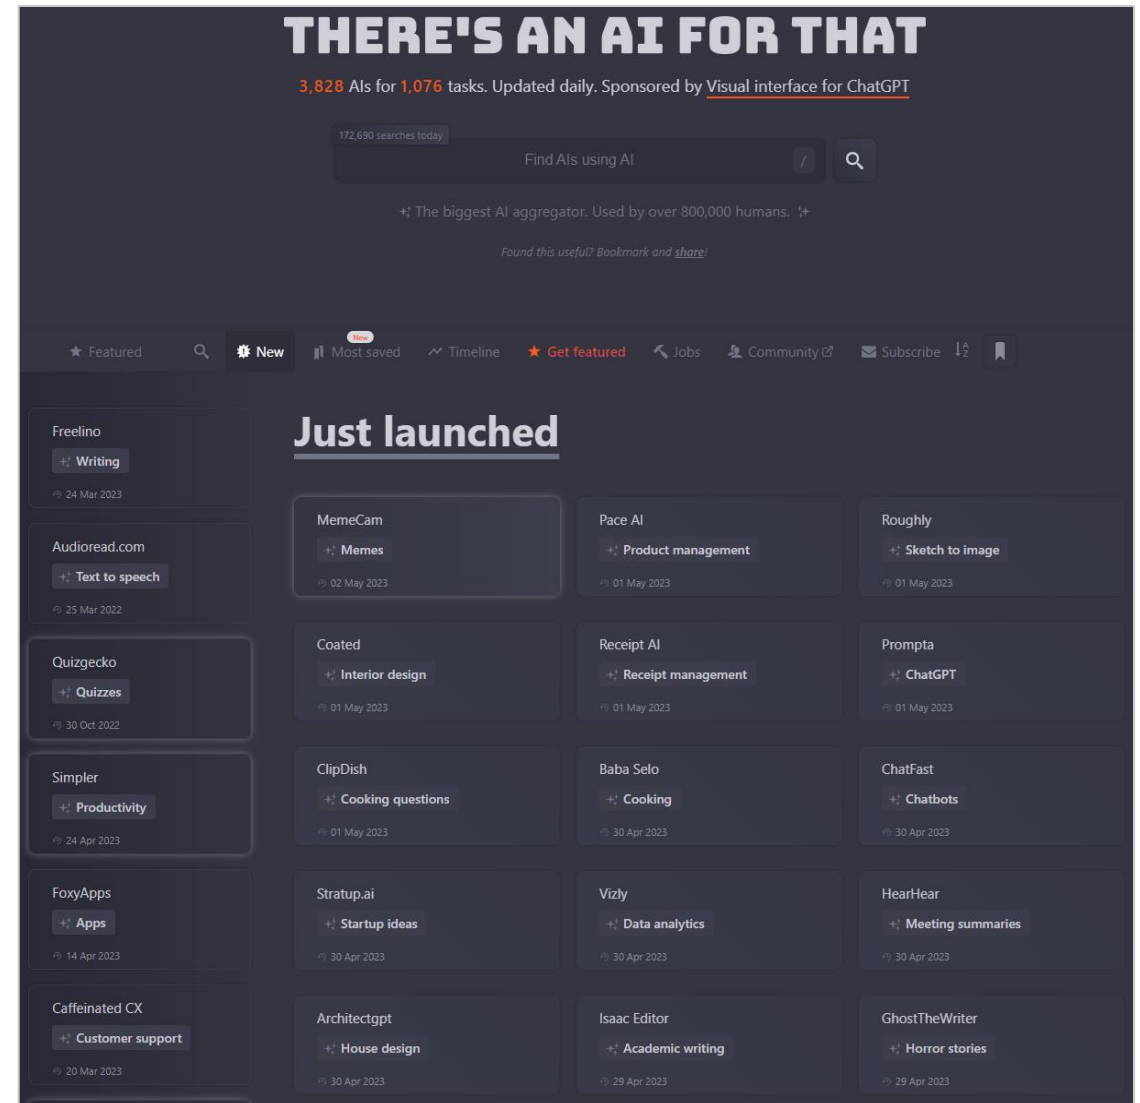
THERE'S AN AI FOR THAT

3,828 AIs for 1,076 tasks. Updated daily. Sponsored by Visual interface for ChatGPT

172,690 searches today

Find AIs using AI /

The biggest AI aggregator. Used by over 800,000 humans.

Found this useful? Bookmark and share!

Featured New New Most saved Timeline Get featured Jobs Community Subscribe

Freelino
Writing
24 Mar 2023

Audioread.com
Text to speech
25 Mar 2022

Quizgecko
Quizzes
30 Oct 2022

Simpler
Productivity
24 Apr 2023

FoxyApps
Apps
14 Apr 2023

Caffeinated CX
Customer support
20 Mar 2023

Just launched

MemeCam
Memes
02 May 2023

Pace AI
Product management
01 May 2023

Roughly
Sketch to image
01 May 2023

Coated
Interior design
01 May 2023

Receipt AI
Receipt management
01 May 2023

Prompta
ChatGPT
01 May 2023

ClipDish
Cooking questions
01 May 2023

Baba Selo
Cooking
30 Apr 2023

ChatFast
Chatbots
30 Apr 2023

Stratup.ai
Startup ideas
30 Apr 2023

Vizly
Data analytics
30 Apr 2023

HearHear
Meeting summaries
30 Apr 2023

Architectgpt
House design
30 Apr 2023

Isaac Editor
Academic writing
29 Apr 2023

GhostTheWriter
Horror stories
29 Apr 2023